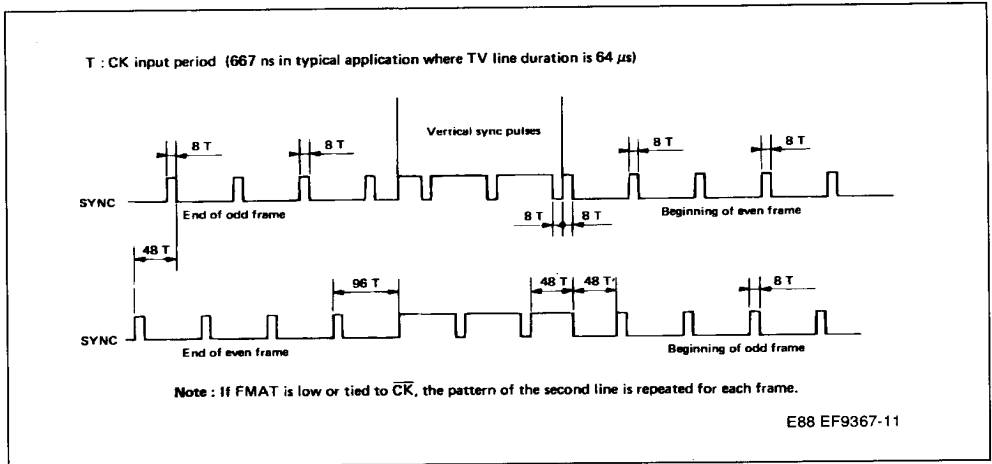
T : CK input period (667 ns in typical application where TV line duration is 64 $\mu s$)

8 T
8 T
Vertical sync pulses
8 T
8 T

SYNC
End of odd frame
8 T
8 T
Beginning of even frame

48 T
96 T
48 T
48 T
8 T

SYNC
End of even frame
Beginning of odd frame

Note : If FMAT is low or tied to $\overline{CK}$, the pattern of the second line is repeated for each frame.

E88 EF9367-11